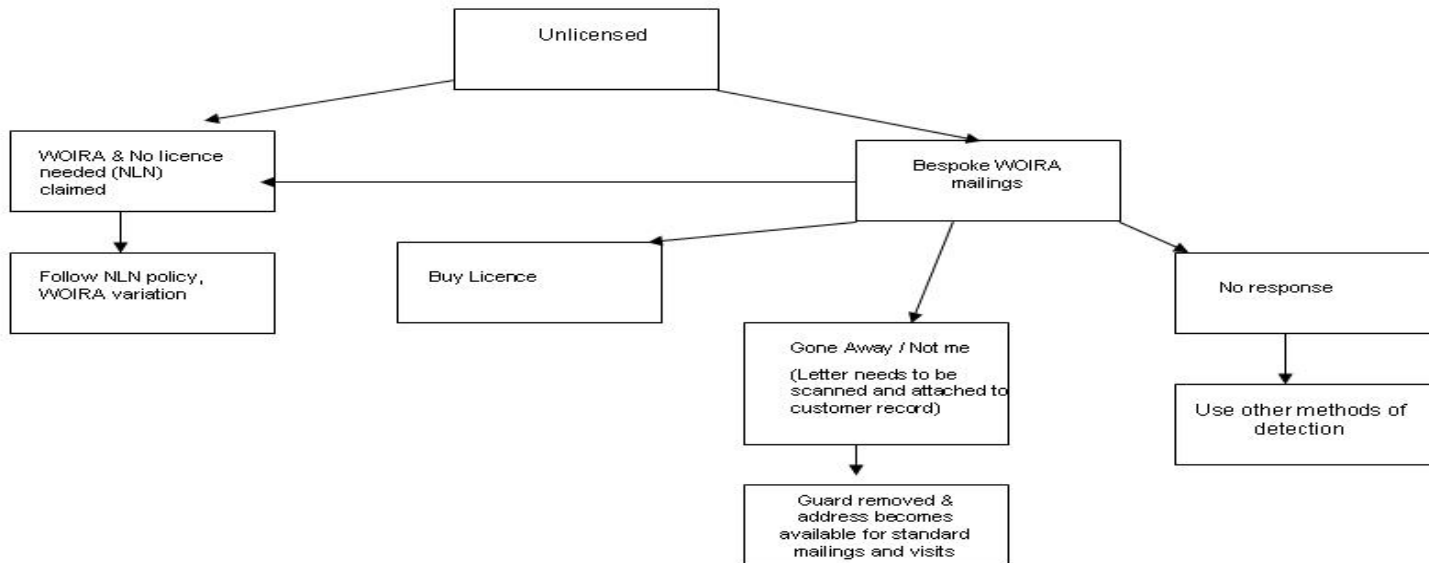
Unlicensed

WOIRA & No licence needed (NLN) claimed

Follow NLN policy, WOIRA variation

Bespoke WOIRA mailings

Buy Licence

Gone Away / Not me

(Letter needs to be scanned and attached to customer record)

Guard removed & address becomes available for standard mailings and visits

No response

Use other methods of detection